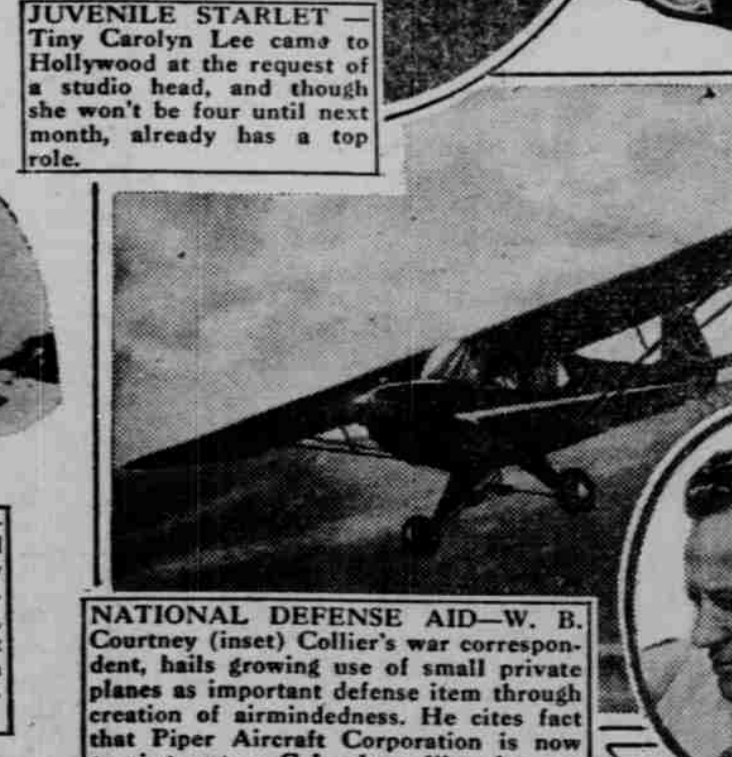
JUVENILE STARLET — Tiny Carolyn Lee came to Hollywood at the request of a studio head, and though she won't be four until next month, already has a top role.

NATIONAL DEFENSE AID—W. B. Courtney (inset) Collier's war correspondent, hails growing use of small private planes as important defense item through creation of airmindedness. He cites fact that Piper Aircraft Corporation is now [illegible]